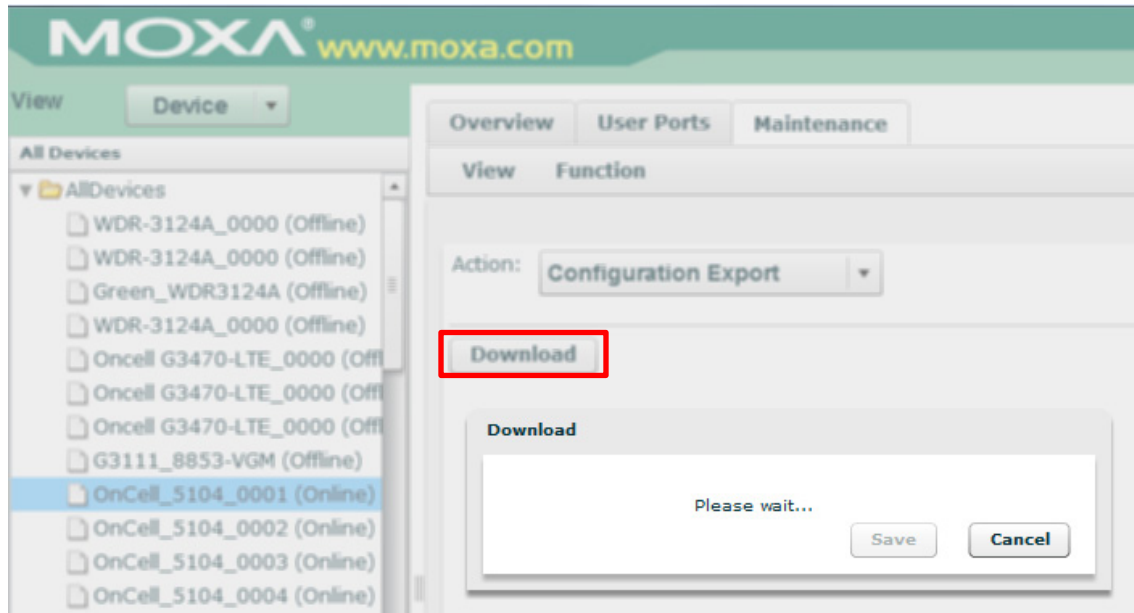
MOXA® www.moxa.com

View Device

All Devices

AllDevices
WDR-3124A_0000 (Offline)
WDR-3124A_0000 (Offline)
Green_WDR3124A (Offline)
WDR-3124A_0000 (Offline)
Oncell G3470-LTE_0000 (Off
Oncell G3470-LTE_0000 (Off
Oncell G3470-LTE_0000 (Off
G3111_8853-VGM (Offline)
OnCell_5104_0001 (Online)
OnCell_5104_0002 (Online)
OnCell_5104_0003 (Online)
OnCell_5104_0004 (Online)

Overview User Ports Maintenance

View Function

Action: Configuration Export

Download

Download

Please wait...

Save Cancel